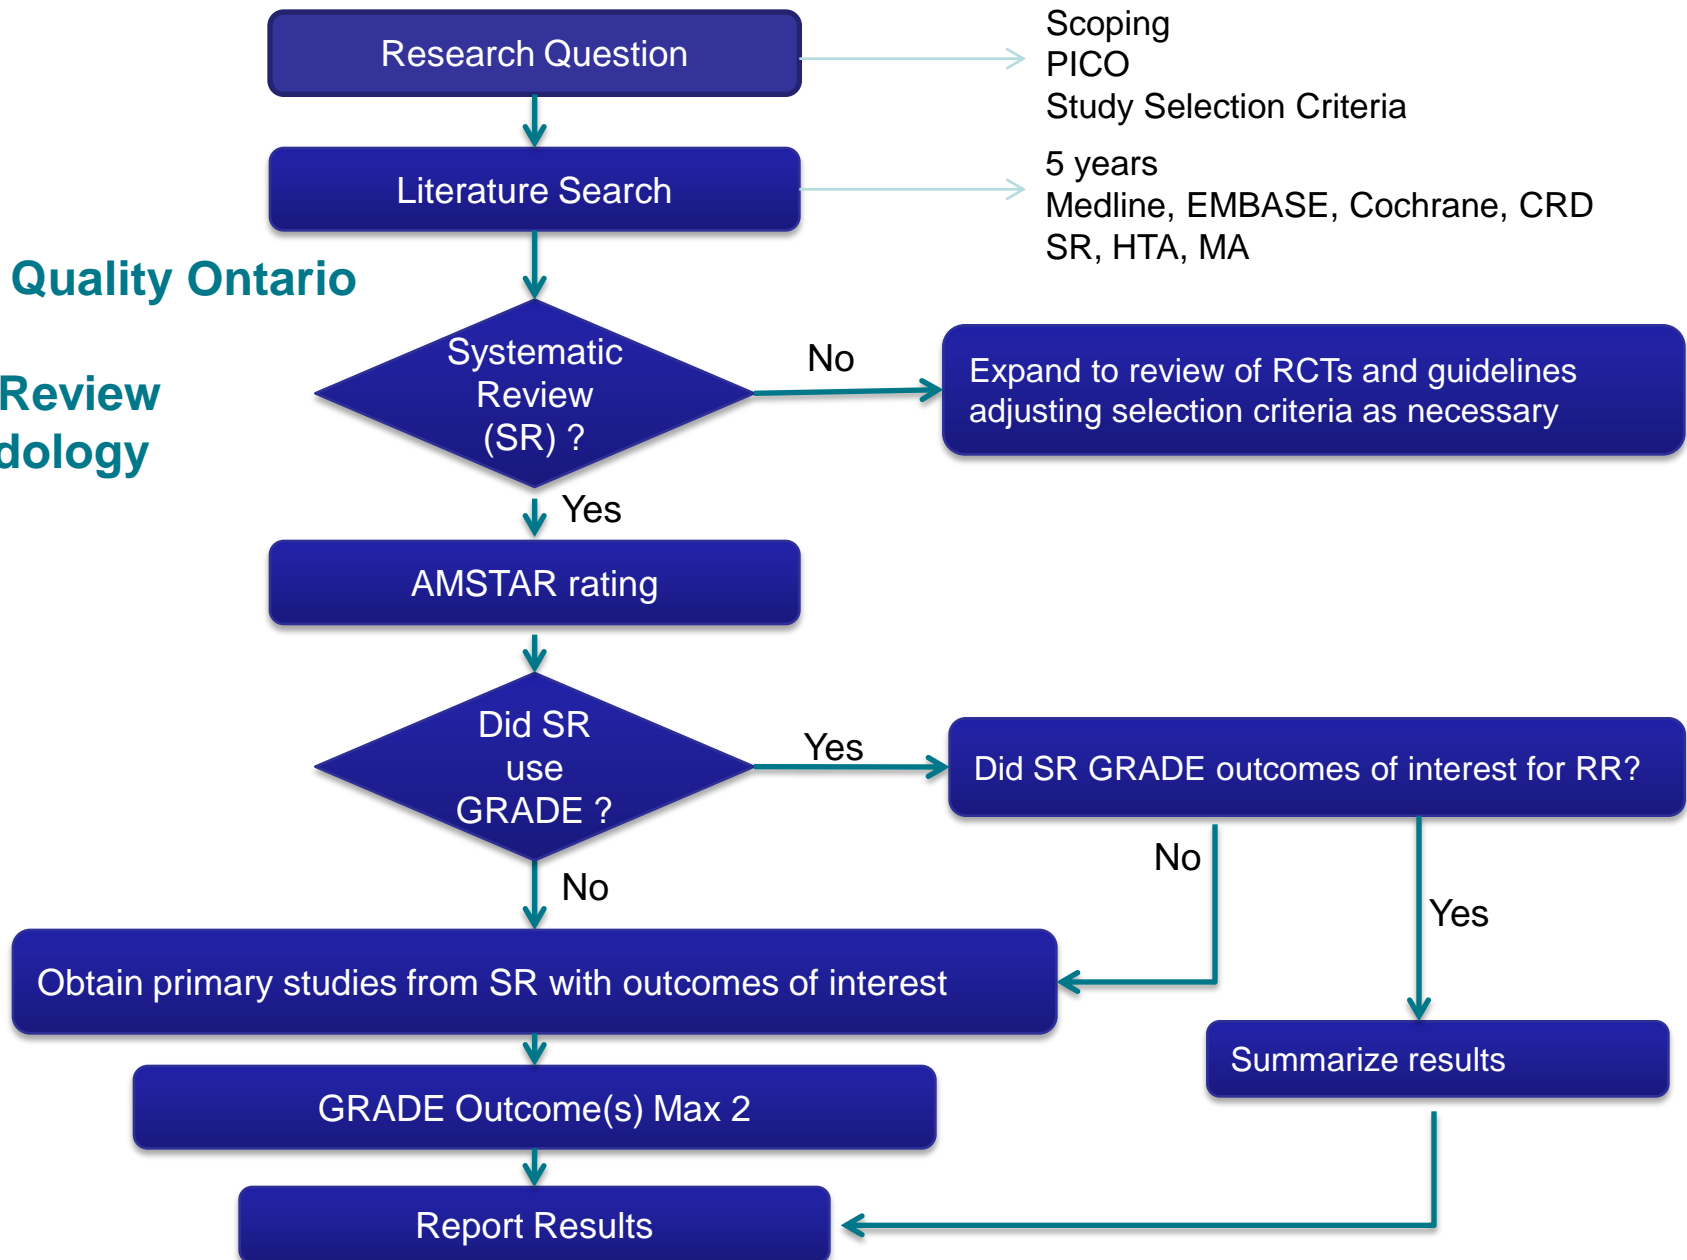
Research Question

Scoping
PICO
Study Selection Criteria

Literature Search

5 years
Medline, EMBASE, Cochrane, CRD
SR, HTA, MA

Quality Ontario

Review
dology

Systematic Review (SR) ?

No

Expand to review of RCTs and guidelines adjusting selection criteria as necessary

Yes

AMSTAR rating

Did SR use GRADE ?

Yes

Did SR GRADE outcomes of interest for RR?

No

No

Yes

Obtain primary studies from SR with outcomes of interest

Summarize results

GRADE Outcome(s) Max 2

Report Results